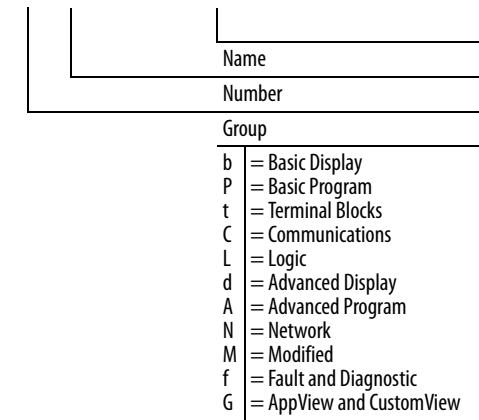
Name

Number

Group

b = Basic Display
P = Basic Program
t = Terminal Blocks
C = Communications
L = Logic
d = Advanced Display
A = Advanced Program
N = Network
M = Modified
f = Fault and Diagnostic
G = AppView and CustomView